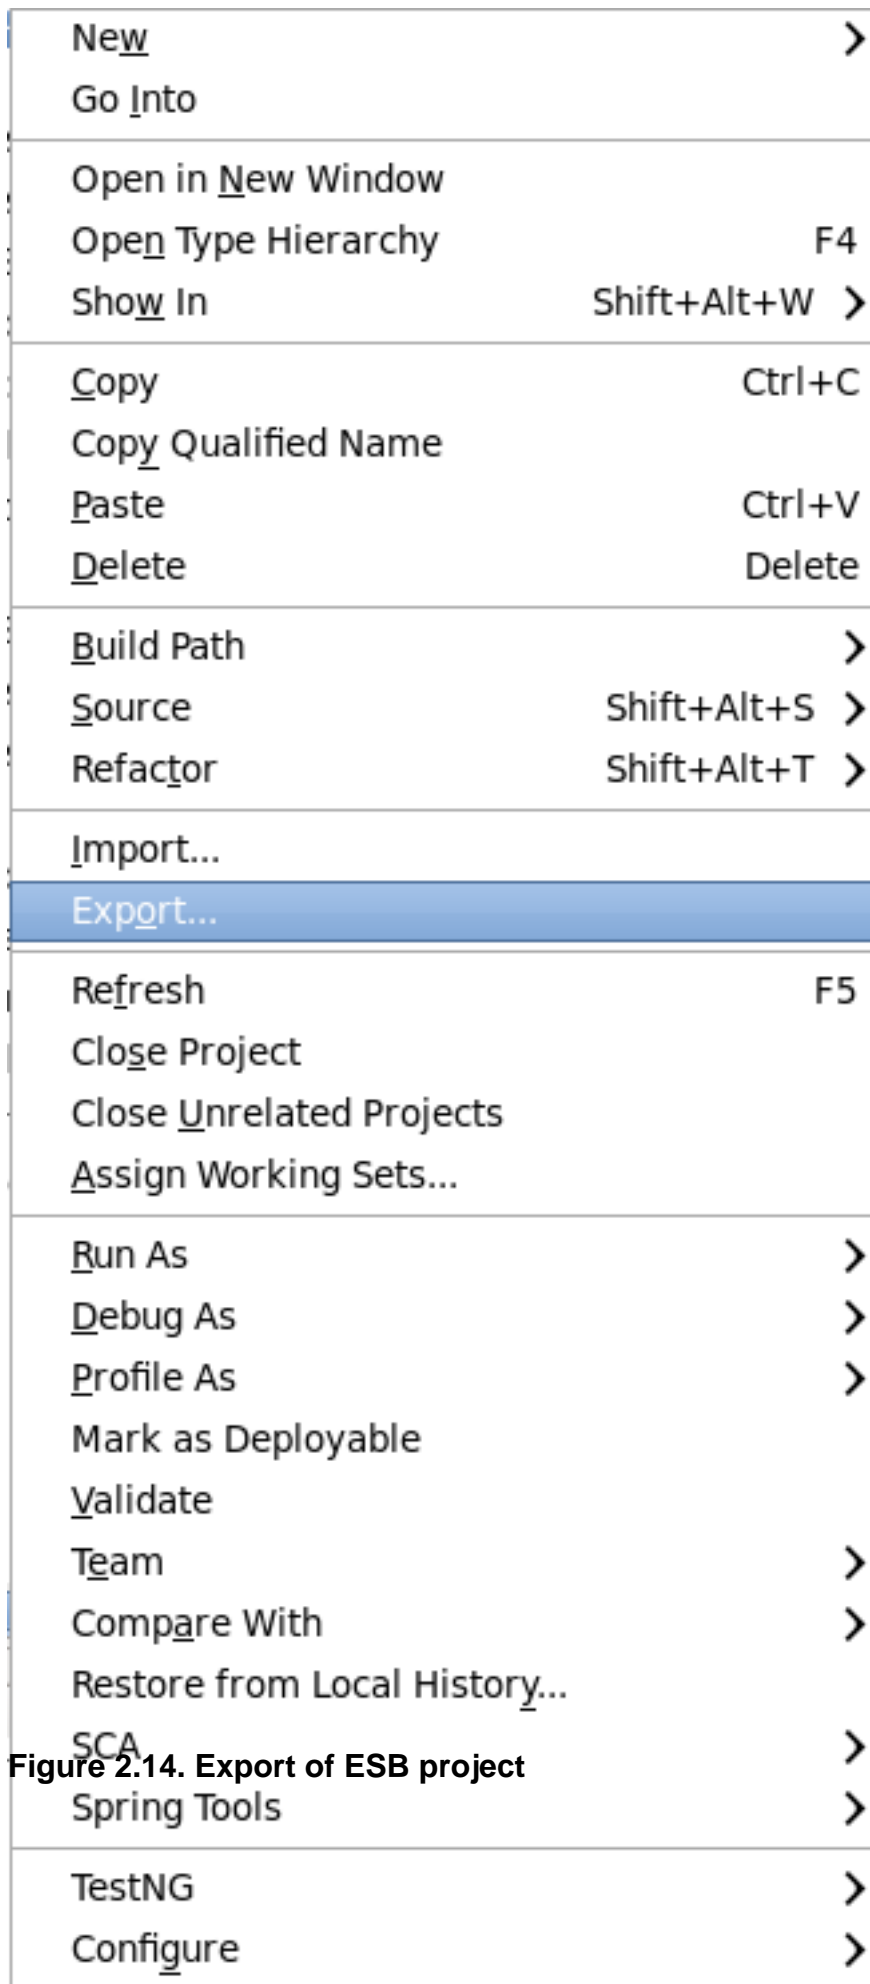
New >
Go Into

Open in New Window
Open Type Hierarchy F4
Show In Shift+Alt+W >

Copy Ctrl+C
Copy Qualified Name
Paste Ctrl+V
Delete Delete

Build Path >
Source Shift+Alt+S >
Refactor Shift+Alt+T >

Import...
Export...

Refresh F5
Close Project
Close Unrelated Projects
Assign Working Sets...

Run As >
Debug As >
Profile As >
Mark as Deployable
Validate
Team >
Compare With >
Restore from Local History...
SCA >

Figure 2.14. Export of ESB project

Spring Tools >

TestNG >
Configure >